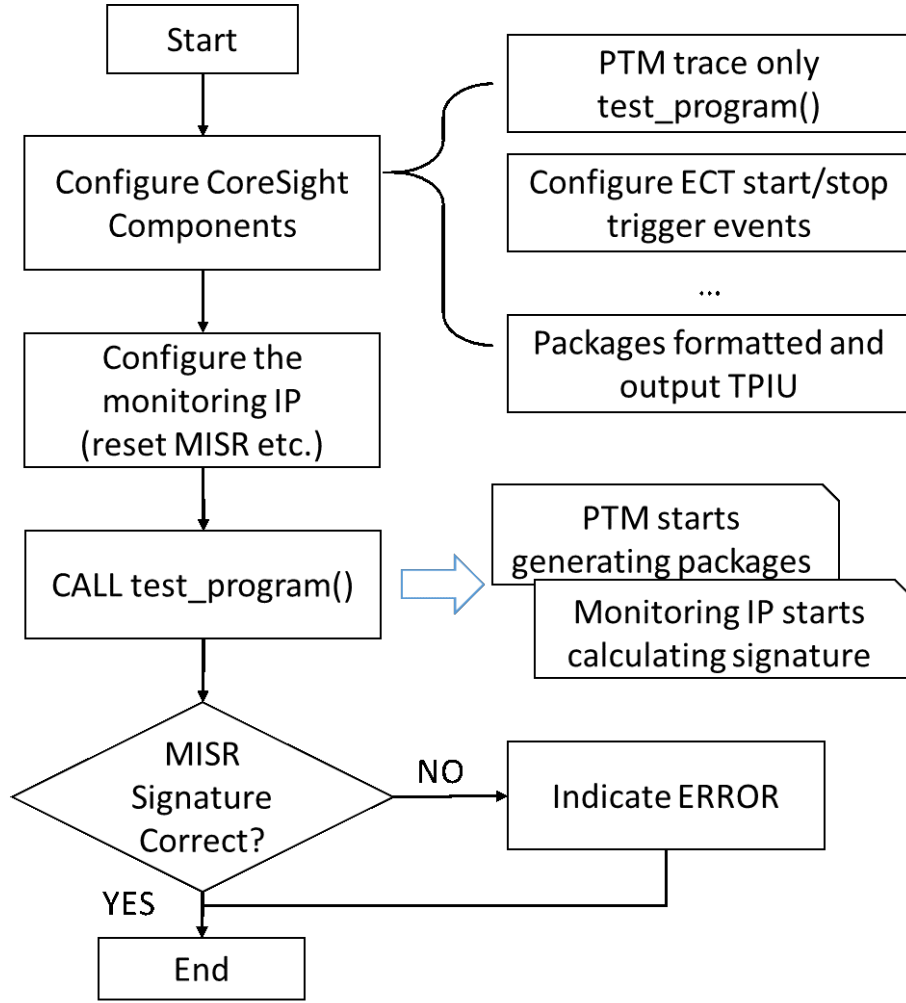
Start

Configure CoreSight Components

PTM trace only test_program()

Configure ECT start/stop trigger events

...

Packages formatted and output TPIU

Configure the monitoring IP (reset MISR etc.)

CALL test_program()

PTM starts generating packages

Monitoring IP starts calculating signature

MISR Signature Correct?

NO

Indicate ERROR

YES

End